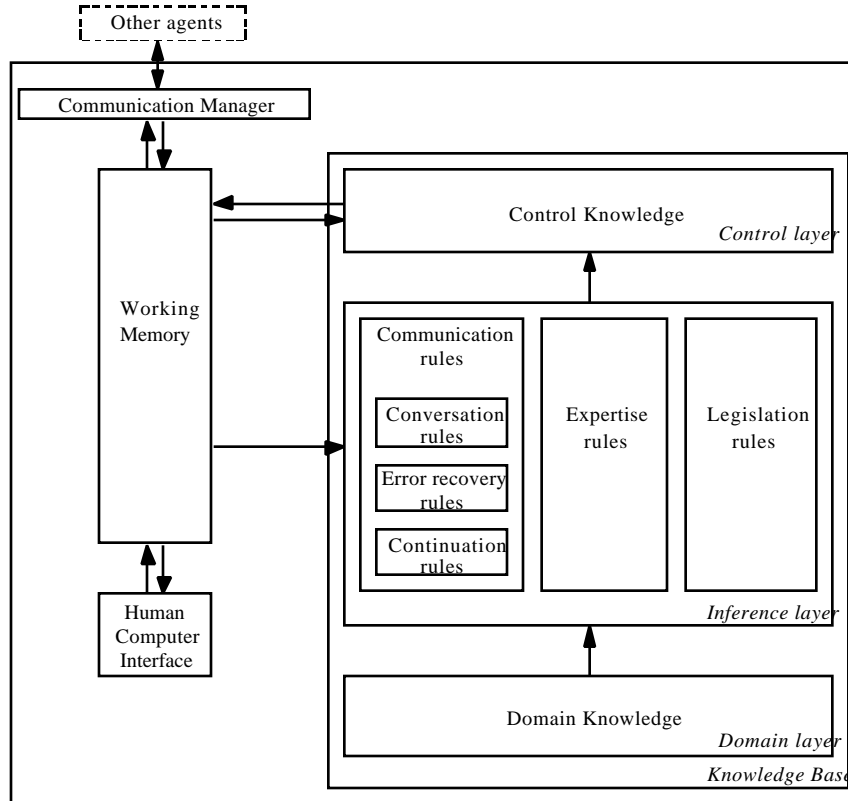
Other agents

Communication Manager

Working Memory

Control Knowledge

Control layer

Communication rules

Conversation rules

Error recovery rules

Continuation rules

Expertise rules

Legislation rules

Inference layer

Human Computer Interface

Domain Knowledge

Domain layer

Knowledge Bas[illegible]